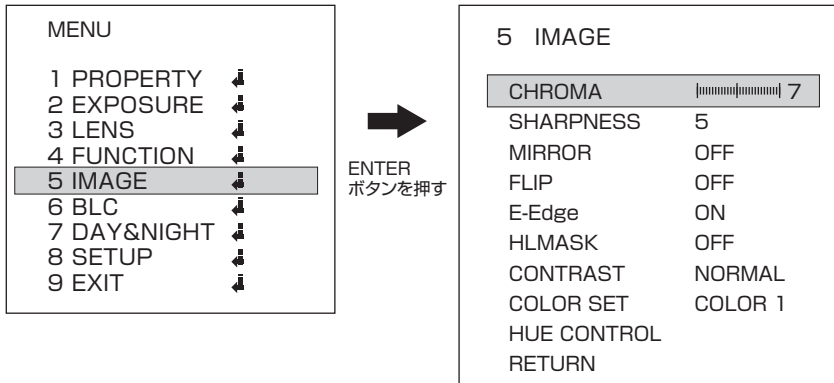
MENU

1 PROPERTY
2 EXPOSURE
3 LENS
4 FUNCTION
5 IMAGE
6 BLC
7 DAY&NIGHT
8 SETUP
9 EXIT

ENTER
ボタンを押す

5 IMAGE

| | |
|---|---|
| CHROMA | 7 |
| SHARPNESS | 5 |
| MIRROR | OFF |
| FLIP | OFF |
| E-Edge | ON |
| HLMASK | OFF |
| CONTRAST | NORMAL |
| COLOR SET | COLOR 1 |
| HUE CONTROL | |
| RETURN | |